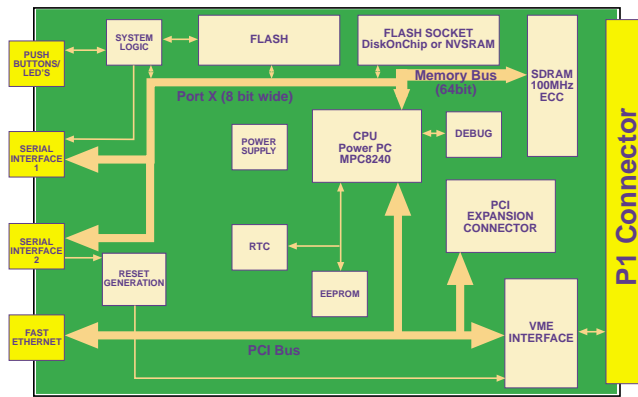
PUSH BUTTONS/ LED'S

SYSTEM LOGIC

FLASH

FLASH SOCKET DiskOnChip or NVSRAM

Memory Bus (64bit)

SDRAM 100MHz ECC

Port X (8 bit wide)

SERIAL INTERFACE 1

POWER SUPPLY

CPU Power PC MPC8240

DEBUG

P1 Connector

PCI EXPANSION CONNECTOR

SERIAL INTERFACE 2

RTC

RESET GENERATION

EEPROM

FAST ETHERNET

VME INTERFACE

PCI Bus